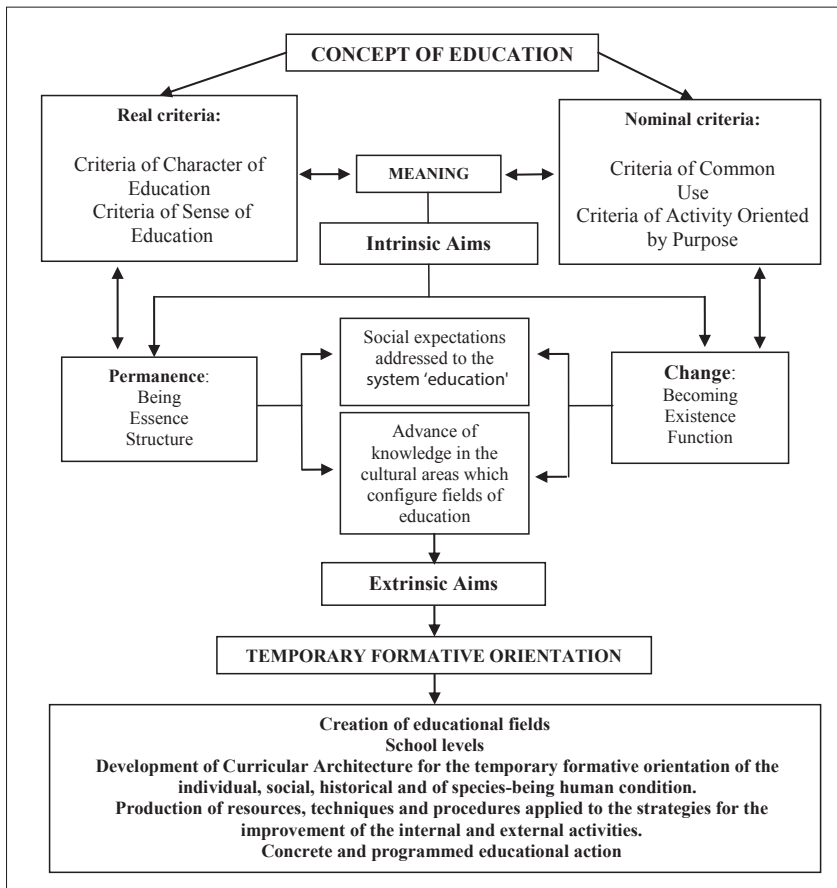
CONCEPT OF EDUCATION

Real criteria:

Criteria of Character of Education
Criteria of Sense of Education

MEANING

Nominal criteria:

Criteria of Common Use
Criteria of Activity Oriented by Purpose

Intrinsic Aims

Permanence:
Being
Essence
Structure

Social expectations addressed to the system 'education'

Advance of knowledge in the cultural areas which configure fields of education

Change:
Becoming
Existence
Function

Extrinsic Aims

TEMPORARY FORMATIVE ORIENTATION

Creation of educational fields
School levels
Development of Curricular Architecture for the temporary formative orientation of the individual, social, historical and of species-being human condition.
Production of resources, techniques and procedures applied to the strategies for the improvement of the internal and external activities.
Concrete and programmed educational action